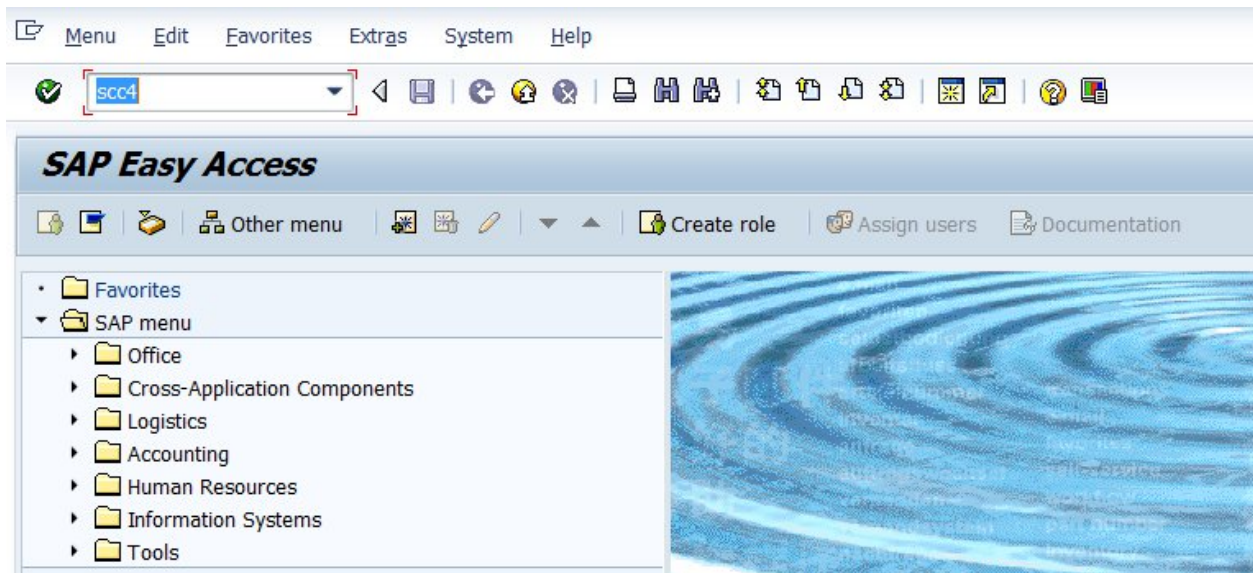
Menu Edit Favorites Extras System Help

scc4

SAP Easy Access

Other menu Create role Assign users Documentation

Favorites
SAP menu
Office
Cross-Application Components
Logistics
Accounting
Human Resources
Information Systems
Tools